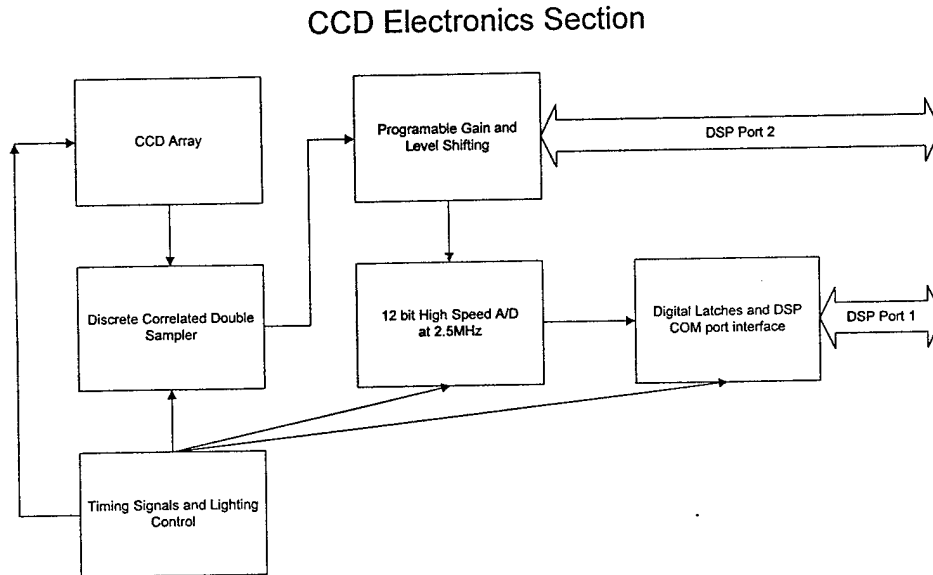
CCD Electronics Section

CCD Array

Programable Gain and Level Shifting

DSP Port 2

Discrete Correlated Double Sampler

12 bit High Speed A/D at 2.5MHz

Digital Latches and DSP COM port interface

DSP Port 1

Timing Signals and Lighting Control